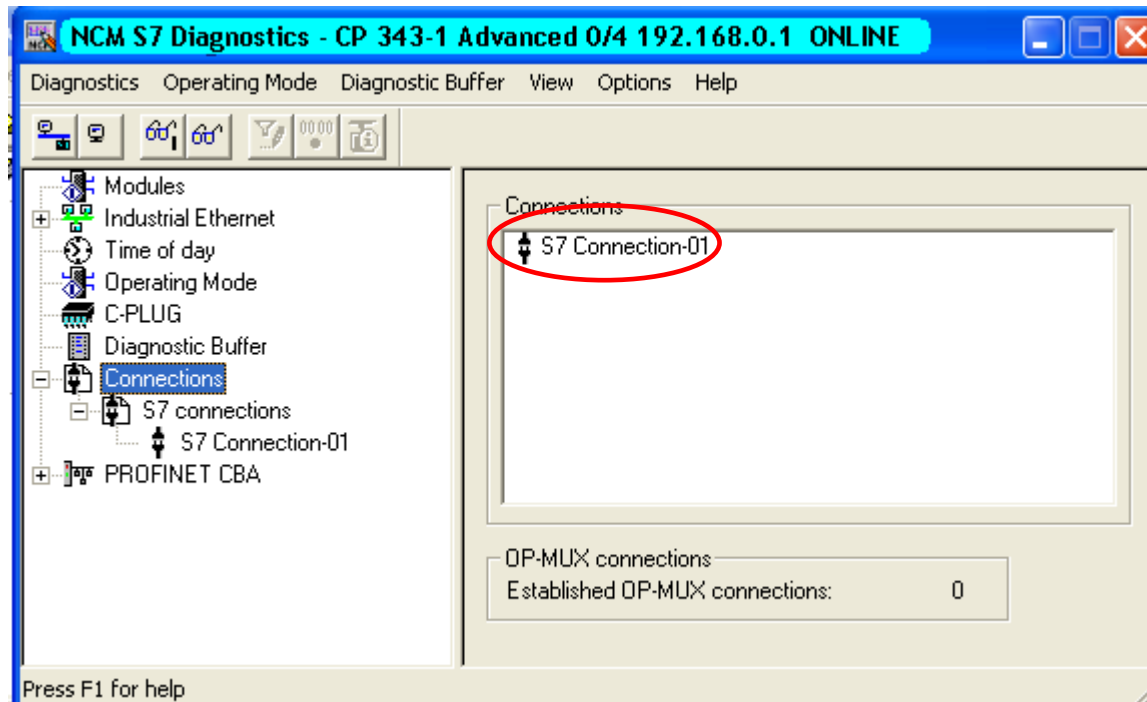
NCM S7 Diagnostics - CP 343-1 Advanced 0/4 192.168.0.1 ONLINE

Diagnostics Operating Mode Diagnostic Buffer View Options Help

Modules
Industrial Ethernet
Time of day
Operating Mode
C-PLUG
Diagnostic Buffer
Connections
S7 connections
S7 Connection-01
PROFINET CBA

Connections
S7 Connection-01

OP-MUX connections
Established OP-MUX connections: 0

Press F1 for help